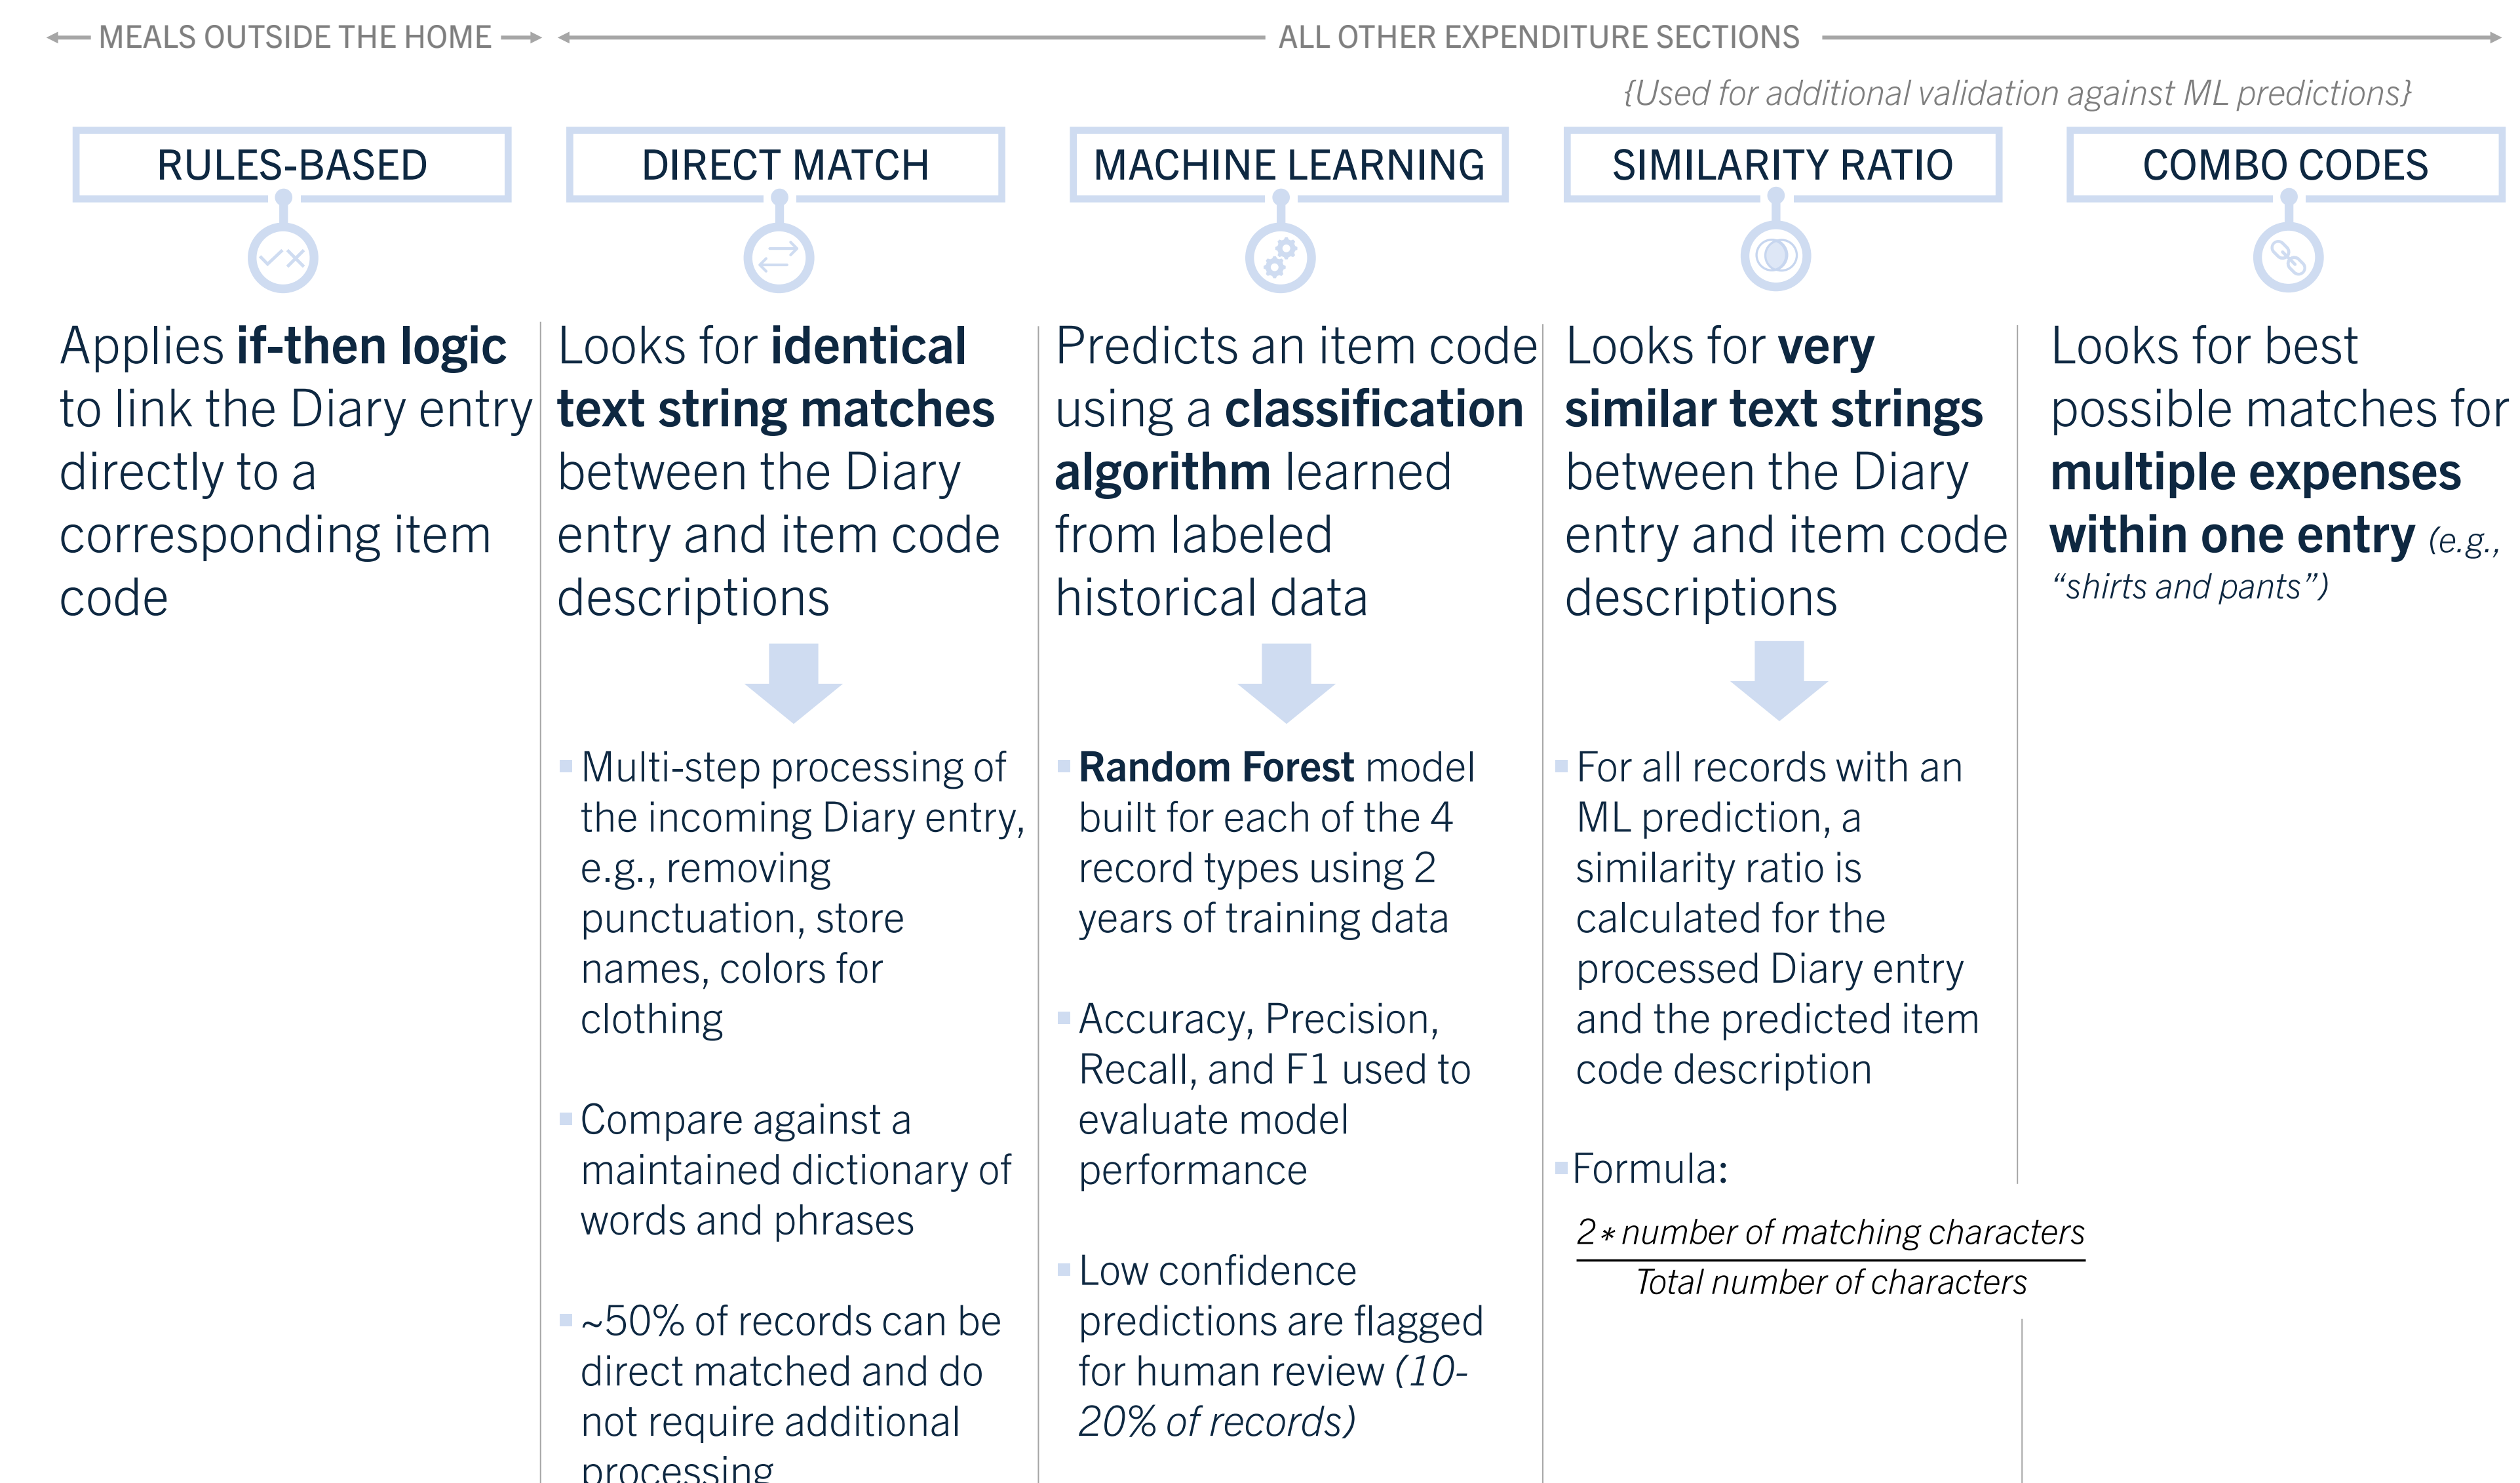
MEALS OUTSIDE THE HOME

ALL OTHER EXPENDITURE SECTIONS

{Used for additional validation against ML predictions}

RULES-BASED

Applies **if-then logic** to link the Diary entry directly to a corresponding item code

DIRECT MATCH

Looks for **identical text string matches** between the Diary entry and item code descriptions

- Multi-step processing of the incoming Diary entry, e.g., removing punctuation, store names, colors for clothing
- Compare against a maintained dictionary of words and phrases
- ~50% of records can be direct matched and do not require additional processing

MACHINE LEARNING

Predicts an item code using a **classification algorithm** learned from labeled historical data

- **Random Forest** model built for each of the 4 record types using 2 years of training data
- Accuracy, Precision, Recall, and F1 used to evaluate model performance
- Low confidence predictions are flagged for human review *(10-20% of records)*

SIMILARITY RATIO

Looks for **very similar text strings** between the Diary entry and item code descriptions

- For all records with an ML prediction, a similarity ratio is calculated for the processed Diary entry and the predicted item code description
- Formula:

$\frac{2 * \text{number of matching characters}}{\text{Total number of characters}}$

COMBO CODES

Looks for best possible matches for **multiple expenses within one entry** *(e.g., "shirts and pants")*